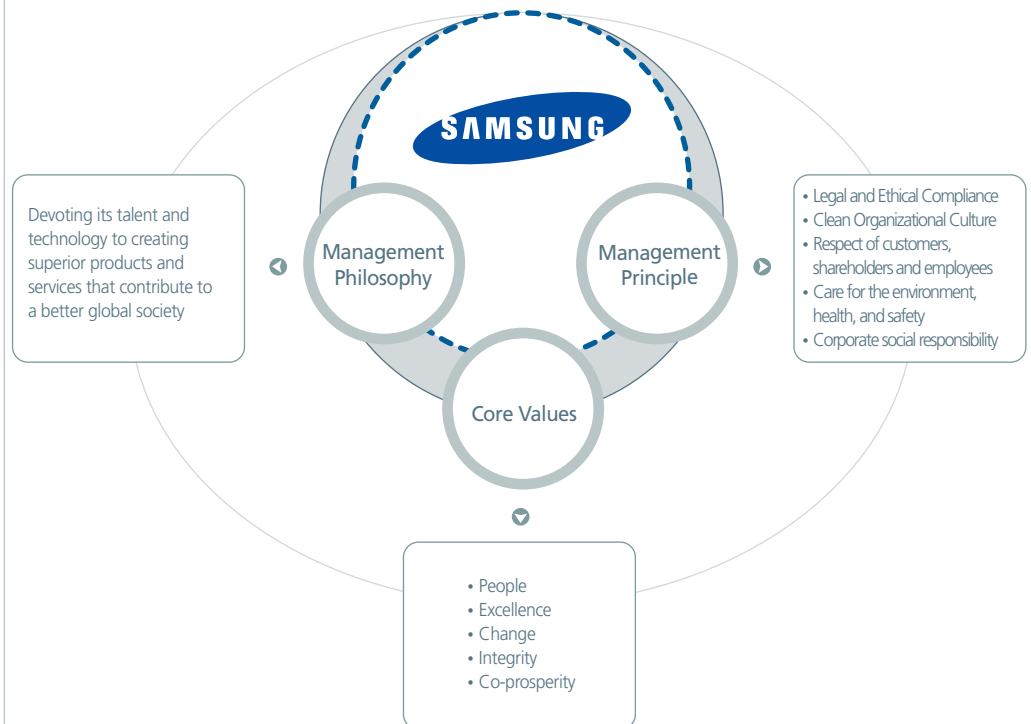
SAMSUNG

Devoting its talent and technology to creating superior products and services that contribute to a better global society

Management Philosophy

Management Principle

• Legal and Ethical Compliance
• Clean Organizational Culture
• Respect of customers, shareholders and employees
• Care for the environment, health, and safety
• Corporate social responsibility

Core Values

• People
• Excellence
• Change
• Integrity
• Co-prosperity